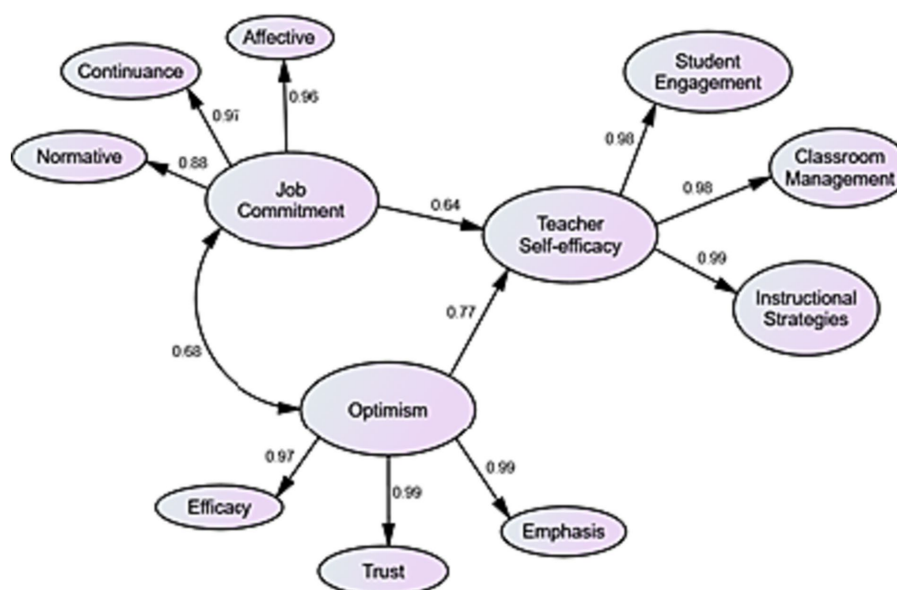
Affective

Continuance

0.96

0.97

Normative

0.88

Job Commitment

0.64

Student Engagement

0.98

Classroom Management

0.98

Teacher Self-efficacy

0.99

Instructional Strategies

0.77

0.68

Optimism

0.97

0.99

0.99

Efficacy

Emphasis

Trust